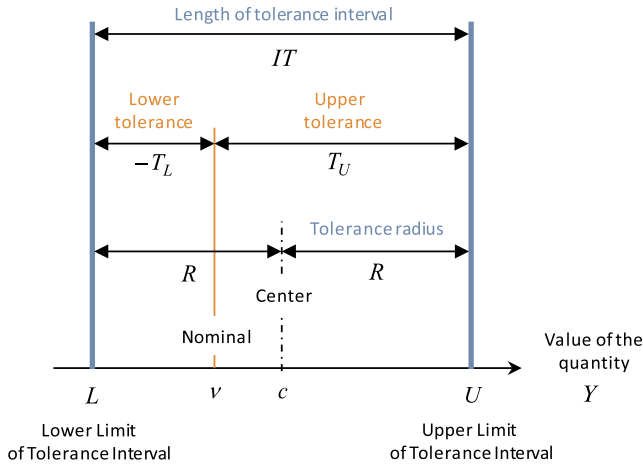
Length of tolerance interval

$IT$

Lower tolerance

Upper tolerance

$-T_L$

$T_U$

Tolerance radius

$R$

$R$

Center

Nominal

Value of the quantity

$L$

$\nu$

$c$

$U$

$Y$

Lower Limit of Tolerance Interval

Upper Limit of Tolerance Interval